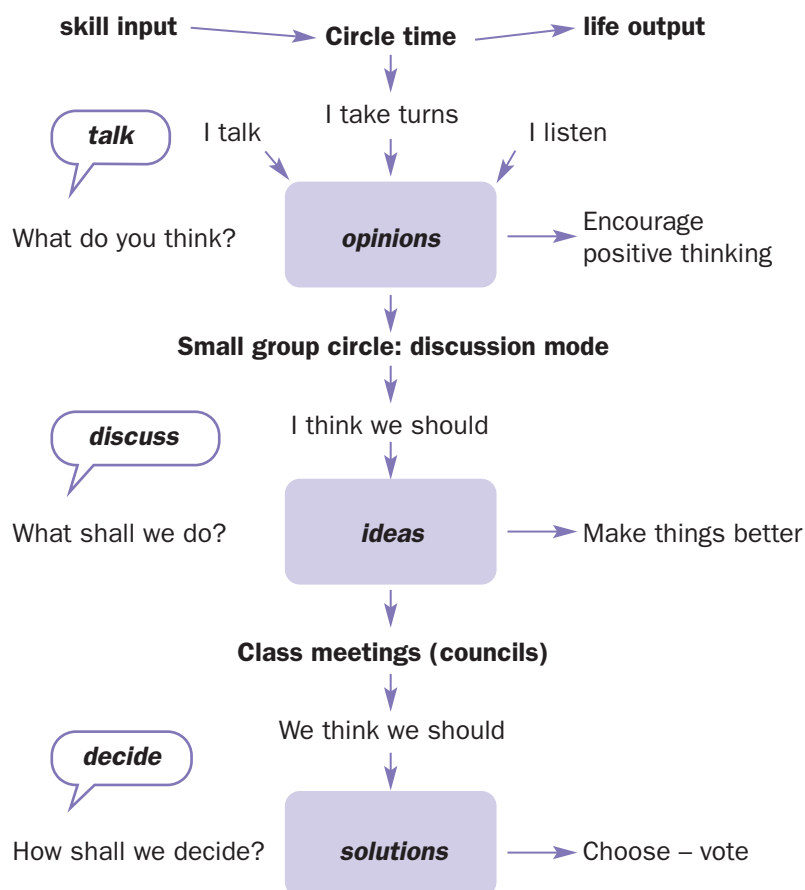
**skill input** **Circle time** **life output**

I take turns

*talk*

I talk

I listen

What do you think?

*opinions*

Encourage positive thinking

**Small group circle: discussion mode**

I think we should

*discuss*

What shall we do?

*ideas*

Make things better

**Class meetings (councils)**

We think we should

*decide*

How shall we decide?

*solutions*

Choose – vote